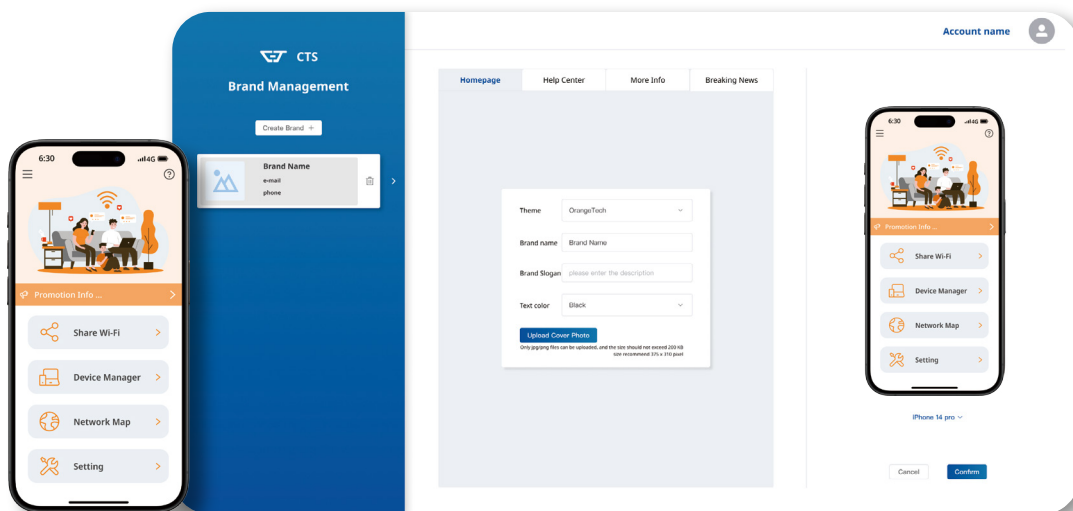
6:30
4G
Promotion Info ...
Share Wi-Fi
Device Manager
Network Map
Setting

CTS
Brand Management
Create Brand +
Brand Name
e-mail
phone

Account name

Homepage
Help Center
More Info
Breaking News

Theme
OrangeTech
Brand name
Brand Name
Brand Slogan
please enter the description
Text color
Black
Upload Cover Photo
Only jpg/png files can be uploaded, and the size should not exceed 200 KB
size recommend 375 x 310 pixel

6:30
4G
Promotion Info ...
Share Wi-Fi
Device Manager
Network Map
Setting

IPhone 14 pro

Cancel
Confirm